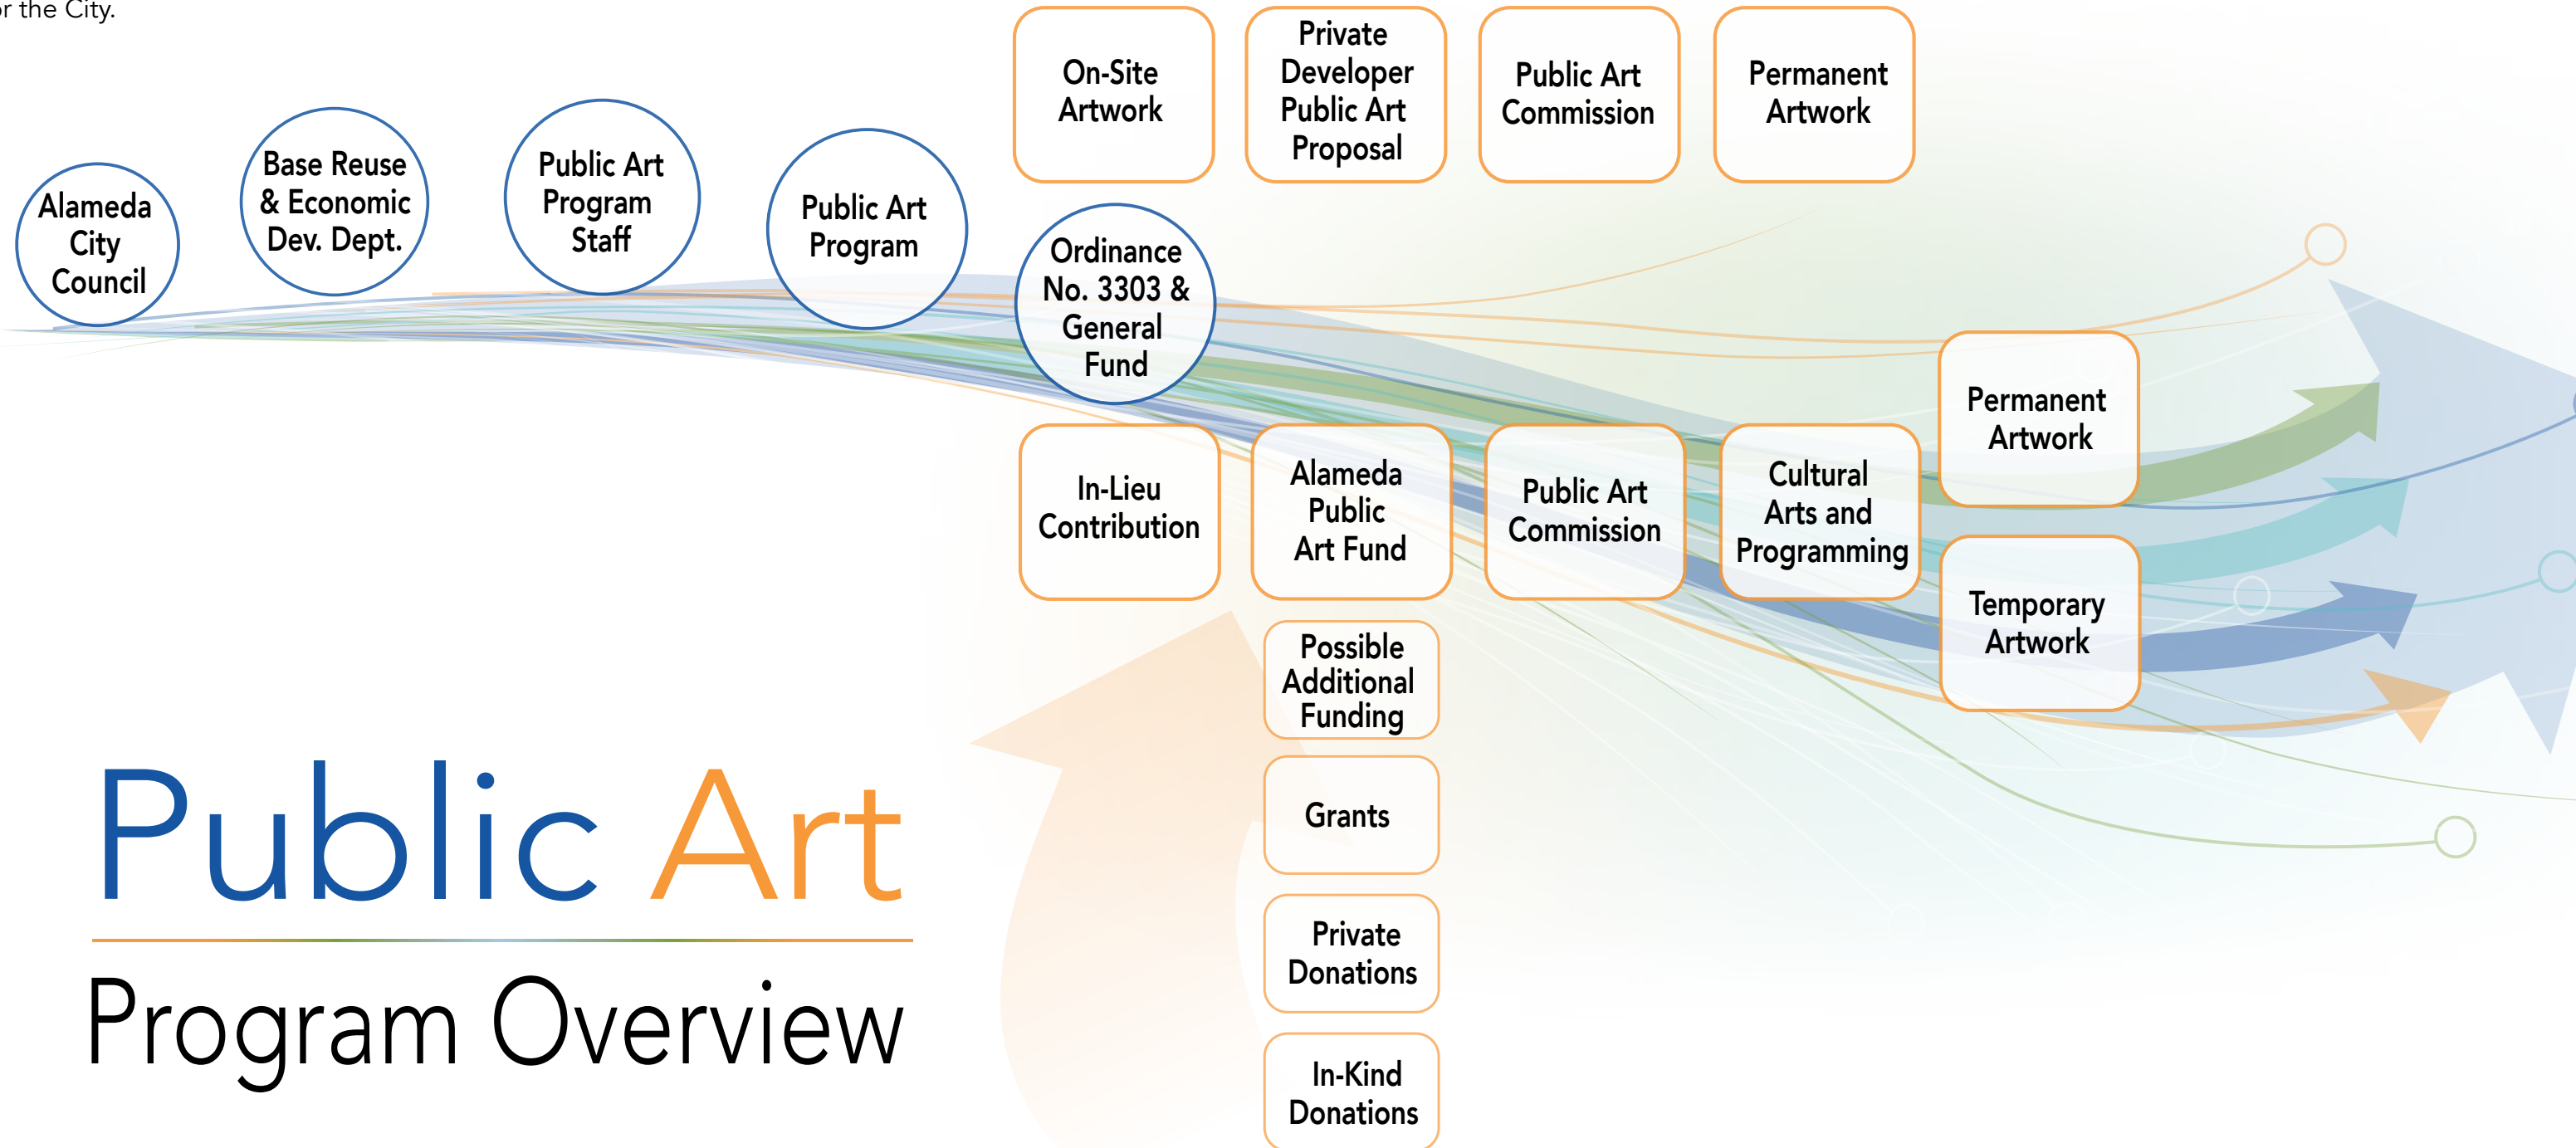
r the City.

Alameda City Council

Base Reuse & Economic Dev. Dept.

Public Art Program Staff

Public Art Program

On-Site Artwork

Private Developer Public Art Proposal

Public Art Commission

Permanent Artwork

Ordinance No. 3303 & General Fund

In-Lieu Contribution

Alameda Public Art Fund

Public Art Commission

Cultural Arts and Programming

Permanent Artwork

Temporary Artwork

Possible Additional Funding

Grants

Private Donations

In-Kind Donations

Public Art

Program Overview